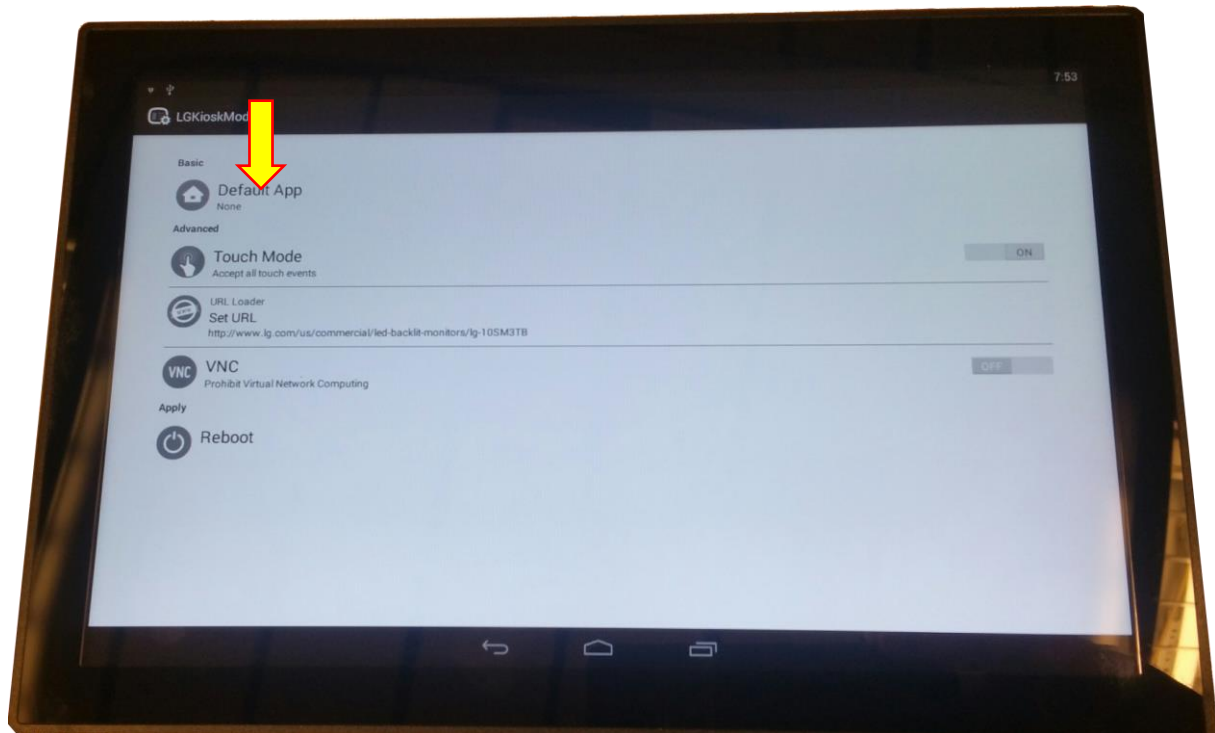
7:53

LGKioskMod

Basic

Default App
None

Advanced

Touch Mode
Accept all touch events

ON

URL Loader
Set URL
http://www.lg.com/us/commercial/led-backlit-monitors/lg-105M3TB

VNC
Prohibit Virtual Network Computing

OFF

Apply

Reboot